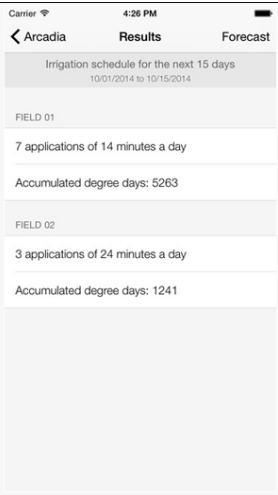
Carrier
4:26 PM

Arcadia
Results
Forecast

Irrigation schedule for the next 15 days
10/01/2014 to 10/15/2014

FIELD 01

7 applications of 14 minutes a day

Accumulated degree days: 5263

FIELD 02

3 applications of 24 minutes a day

Accumulated degree days: 1241